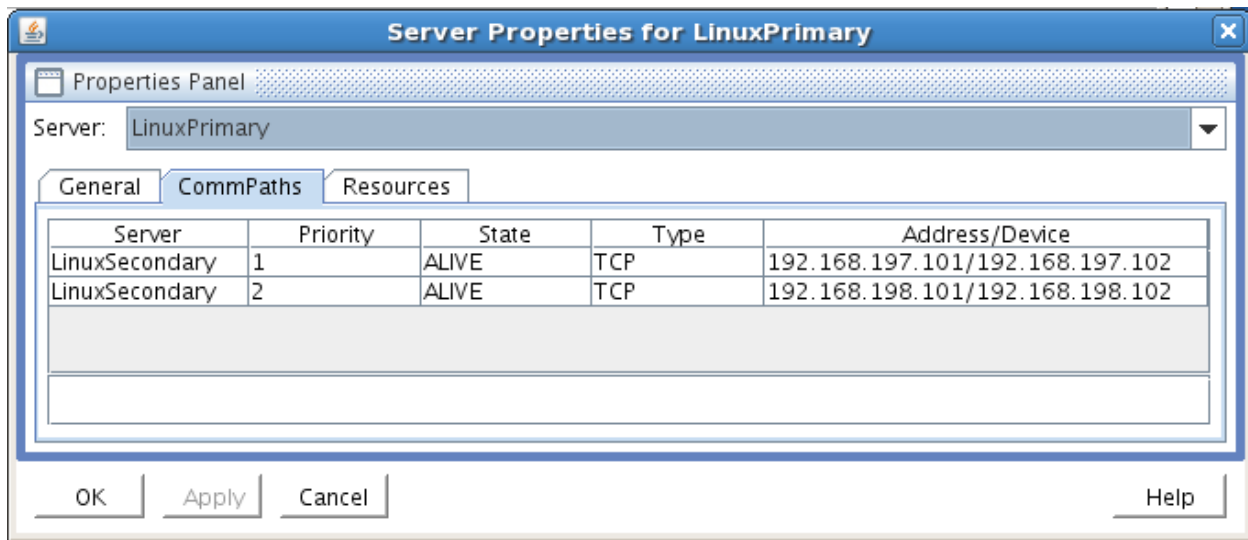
Server Properties for LinuxPrimary

Properties Panel

Server: LinuxPrimary

General CommPaths Resources

| Server | Priority | State | Type | Address/Device |
|---|---|---|---|---|
| LinuxSecondary | 1 | ALIVE | TCP | 192.168.197.101/192.168.197.102 |
| LinuxSecondary | 2 | ALIVE | TCP | 192.168.198.101/192.168.198.102 |

OK Apply Cancel Help